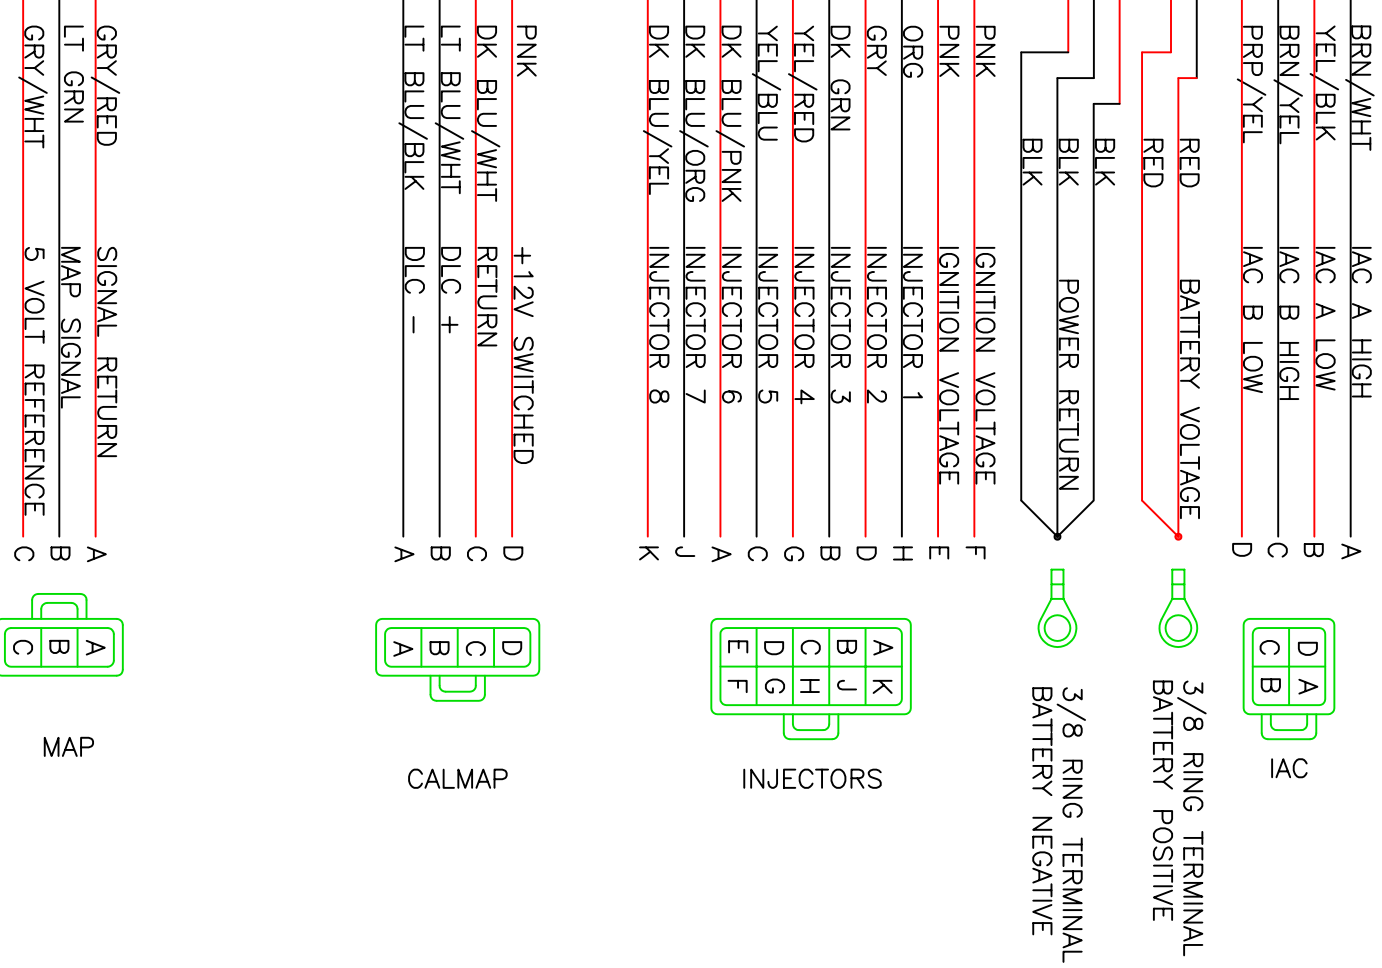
GRY/RED SIGNAL RETURN A
LT GRN MAP SIGNAL B
GRY/WHT 5 VOLT REFERENCE C

A B C

MAP

PNK +12V SWITCHED D
DK BLU/WHT RETURN C
LT BLU/WHT DLC + B
LT BLU/BLK DLC − A

D C B A

CALMAP

DK BLU/YEL INJECTOR 8 K
DK BLU/ORG INJECTOR 7 J
DK BLU/PNK INJECTOR 6 A
YEL/BLU INJECTOR 5 C
YEL/RED INJECTOR 4 G
DK GRN INJECTOR 3 B
GRY INJECTOR 2 D
ORG INJECTOR 1 H
PNK IGNITION VOLTAGE E
PNK IGNITION VOLTAGE F

K A
J B
H C
G D
F E

INJECTORS

BLK
BLK POWER RETURN
BLK

3/8 RING TERMINAL BATTERY NEGATIVE

RED
RED BATTERY VOLTAGE

3/8 RING TERMINAL BATTERY POSITIVE

BRN/WHT IAC A HIGH A
YEL/BLK IAC A LOW B
BRN/YEL IAC B HIGH C
PRP/YEL IAC B LOW D

D A
C B

IAC